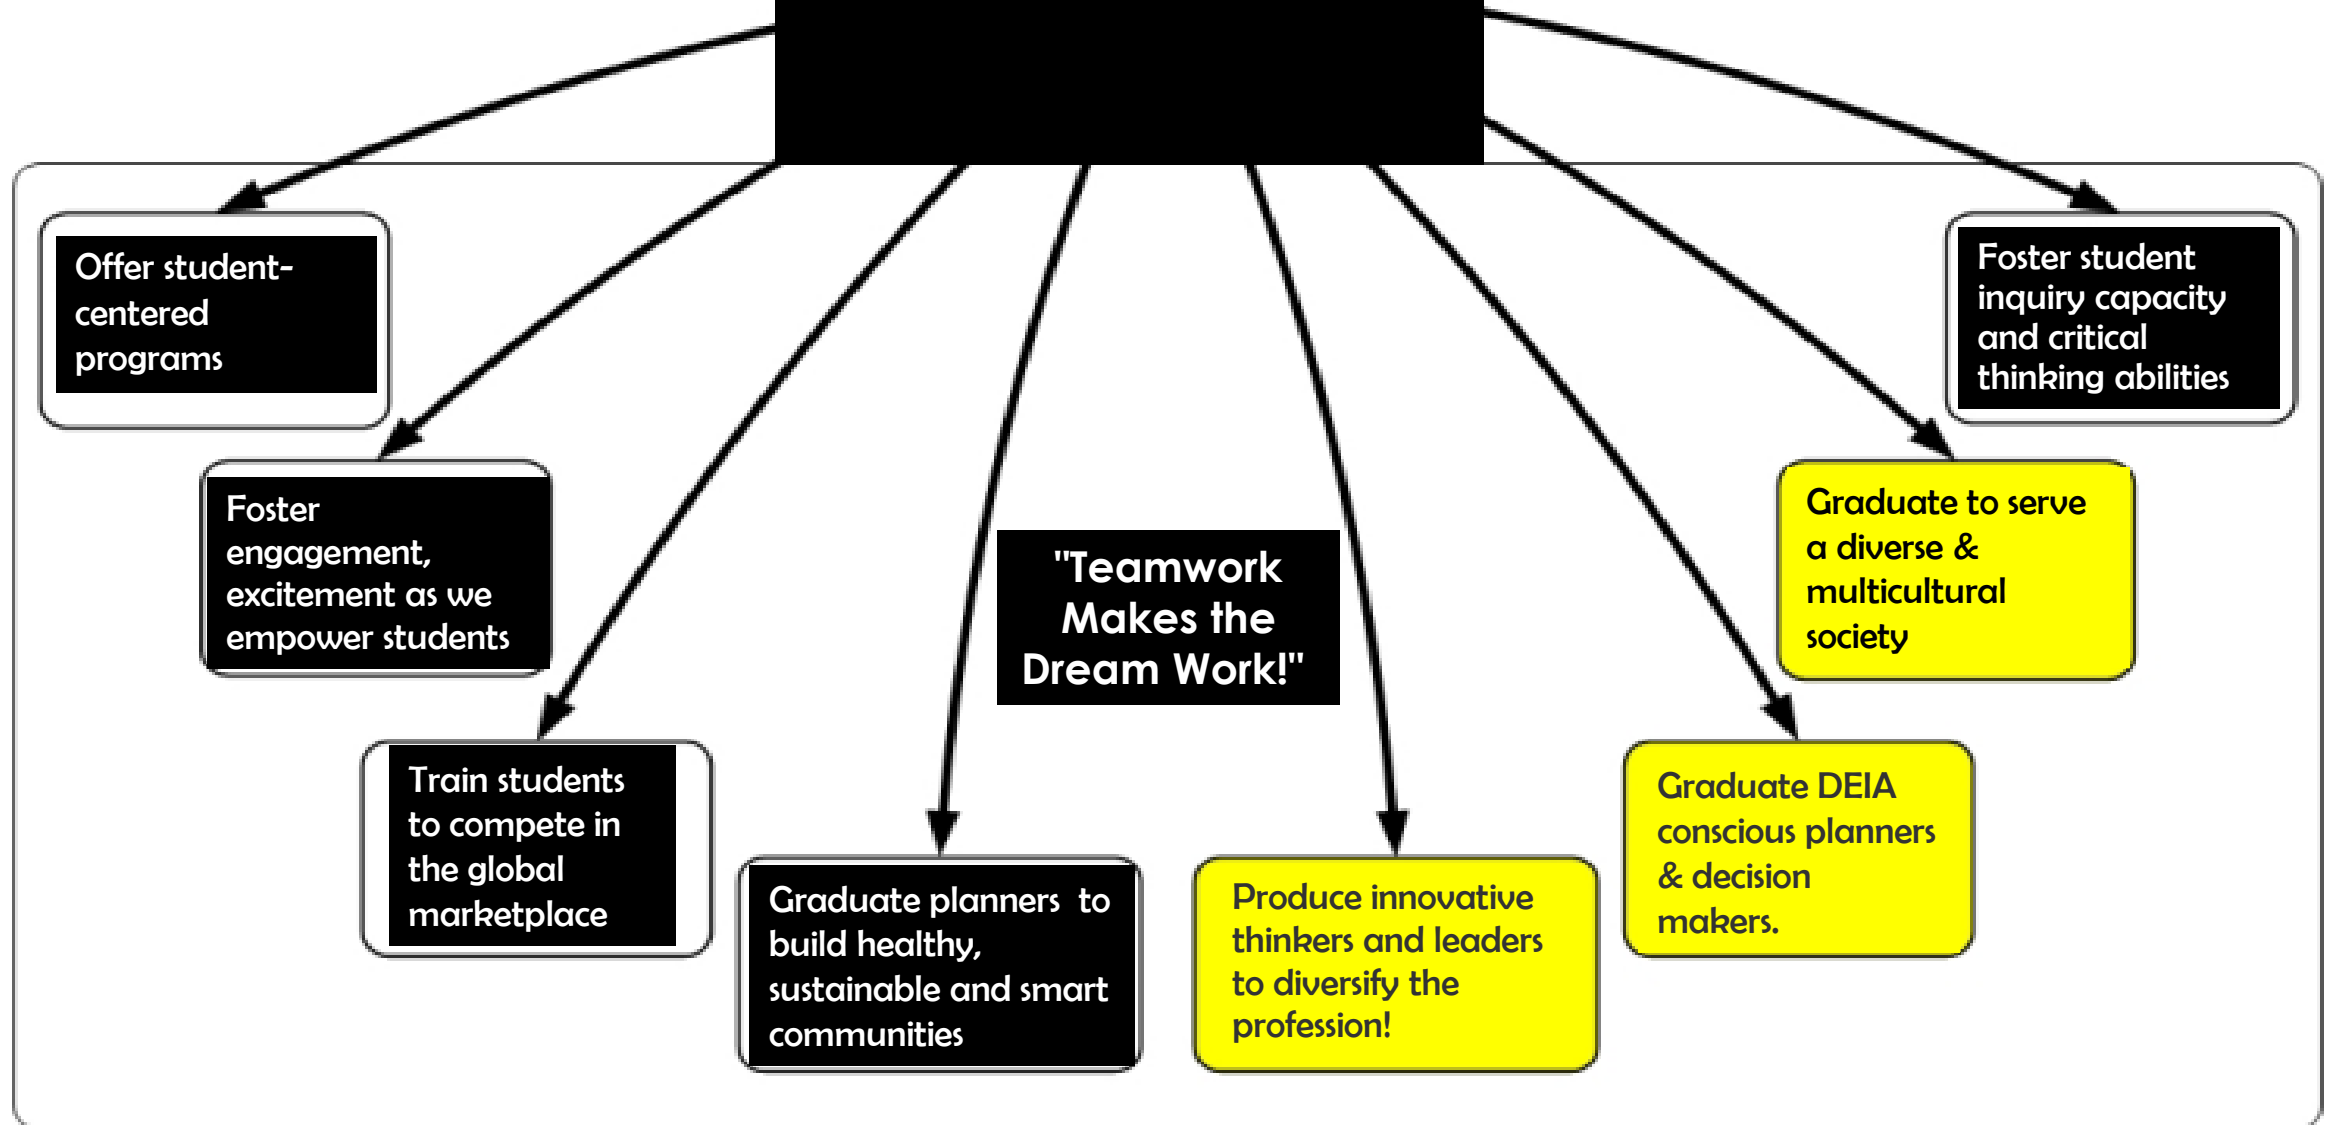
Offer student-centered programs

Foster engagement, excitement as we empower students

Train students to compete in the global marketplace

Graduate planners to build healthy, sustainable and smart communities

"Teamwork Makes the Dream Work!"

Produce innovative thinkers and leaders to diversify the profession!

Graduate DEIA conscious planners & decision makers.

Graduate to serve a diverse & multicultural society

Foster student inquiry capacity and critical thinking abilities